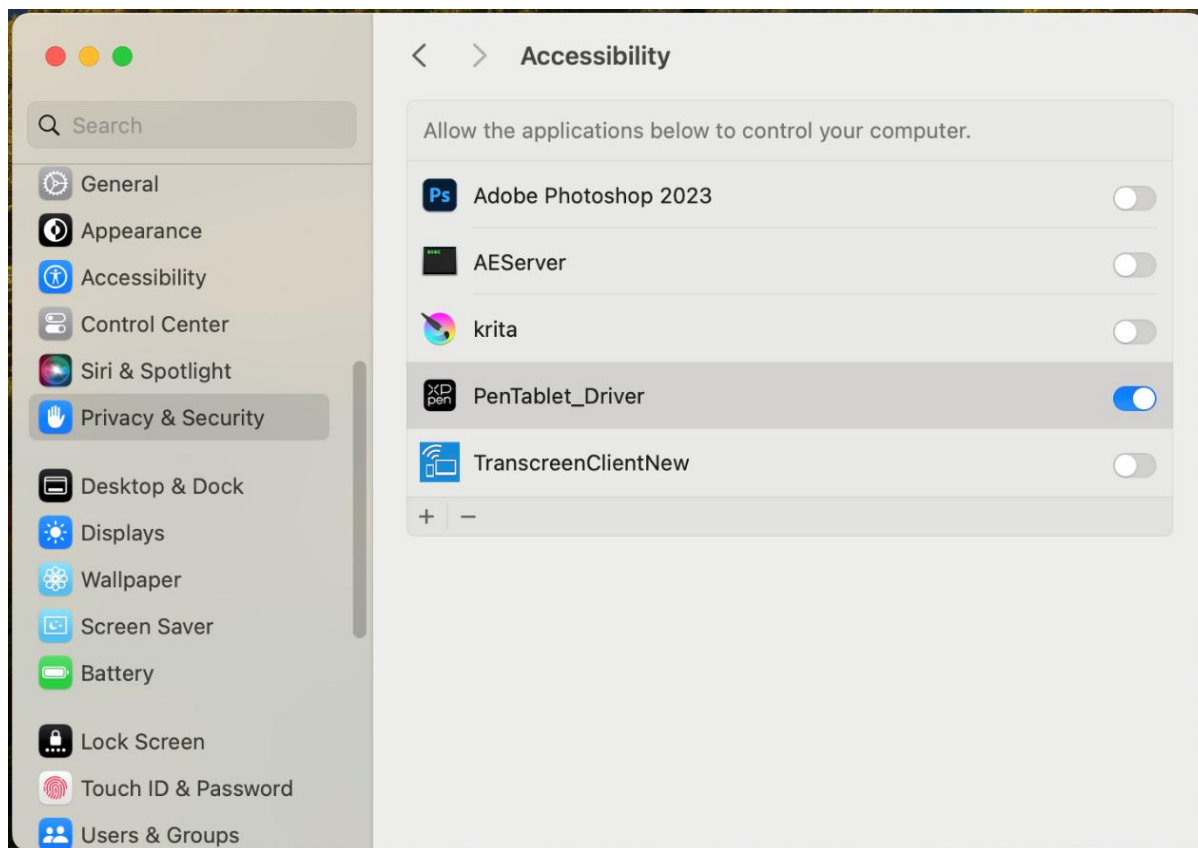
Search

General
Appearance
Accessibility
Control Center
Siri & Spotlight
Privacy & Security

Desktop & Dock
Displays
Wallpaper
Screen Saver
Battery

Lock Screen
Touch ID & Password
Users & Groups

< > Accessibility

Allow the applications below to control your computer.

Ps Adobe Photoshop 2023
AEServer
krita
XP pen PenTablet_Driver
TranscreenClientNew

+ −